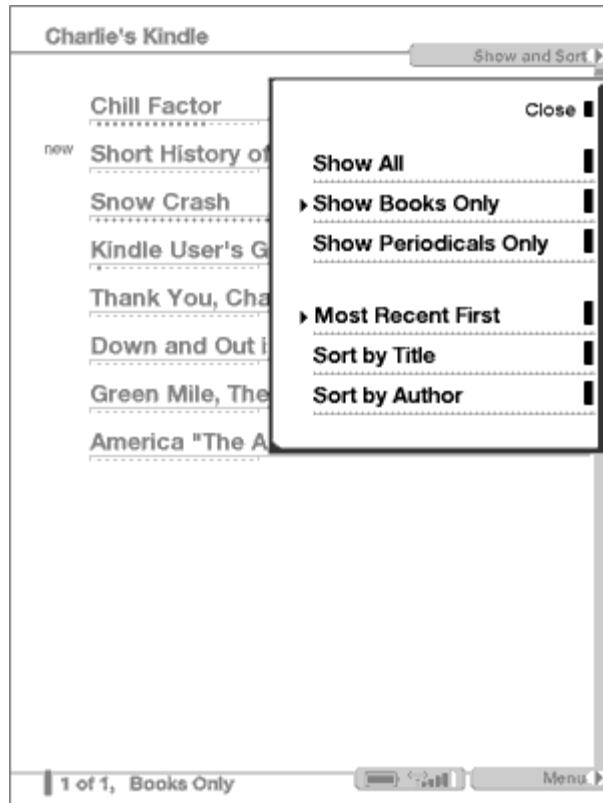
Charlie's Kindle

Show and Sort

Chill Factor

new Short History of

Snow Crash

Kindle User's G

Thank You, Cha

Down and Out i

Green Mile, The

America "The A

Close

Show All

Show Books Only

Show Periodicals Only

Most Recent First

Sort by Title

Sort by Author

1 of 1, Books Only

Menu